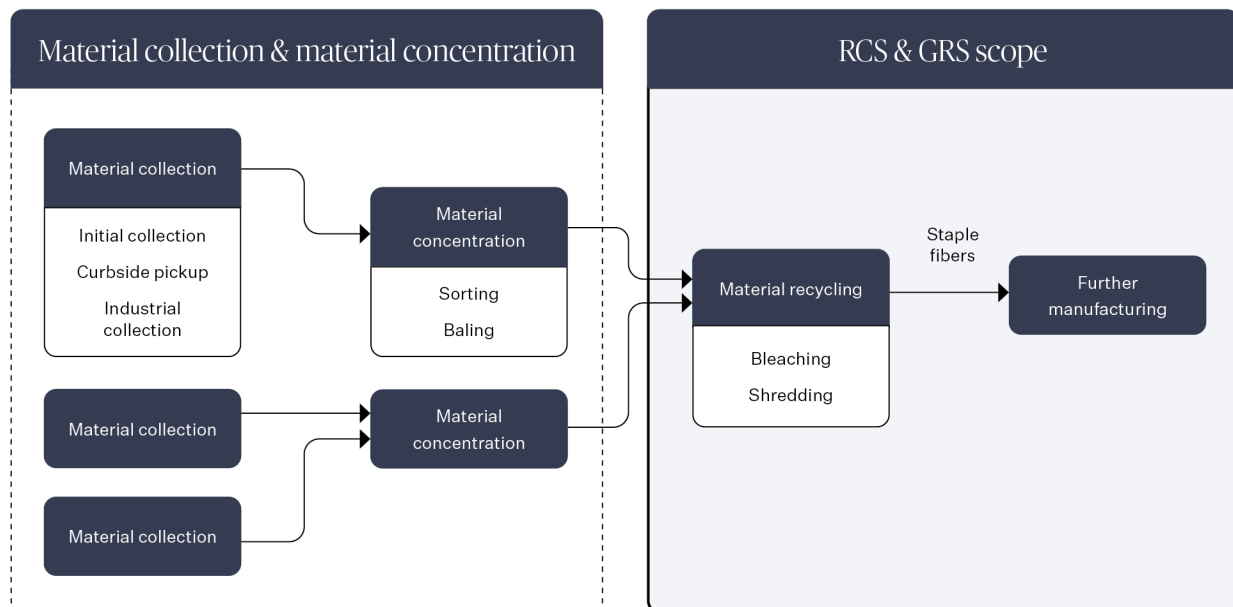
Material collection & material concentration

Material collection

Initial collection

Curbside pickup

Industrial collection

Material concentration

Sorting

Baling

Material collection

Material concentration

Material collection

RCS & GRS scope

Material recycling

Bleaching

Shredding

Staple fibers

Further manufacturing